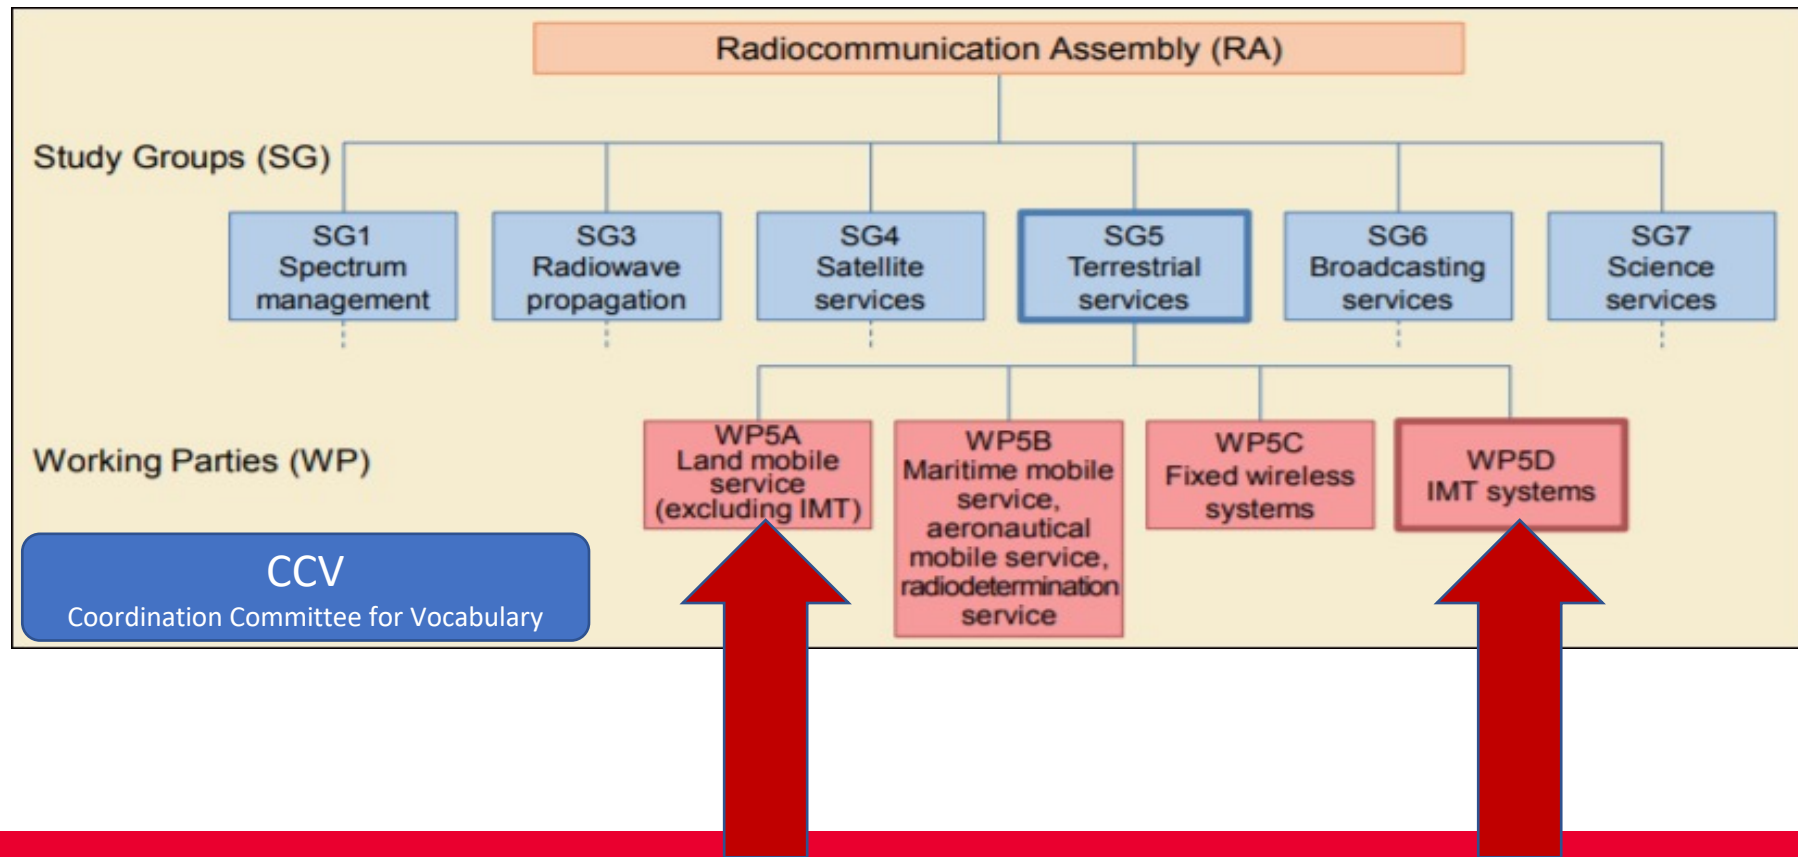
Radiocommunication Assembly (RA)

Study Groups (SG)

SG1 Spectrum management

SG3 Radiowave propagation

SG4 Satellite services

SG5 Terrestrial services

SG6 Broadcasting services

SG7 Science services

Working Parties (WP)

WP5A Land mobile service (excluding IMT)

WP5B Maritime mobile service, aeronautical mobile service, radiodetermination service

WP5C Fixed wireless systems

WP5D IMT systems

CCV
Coordination Committee for Vocabulary